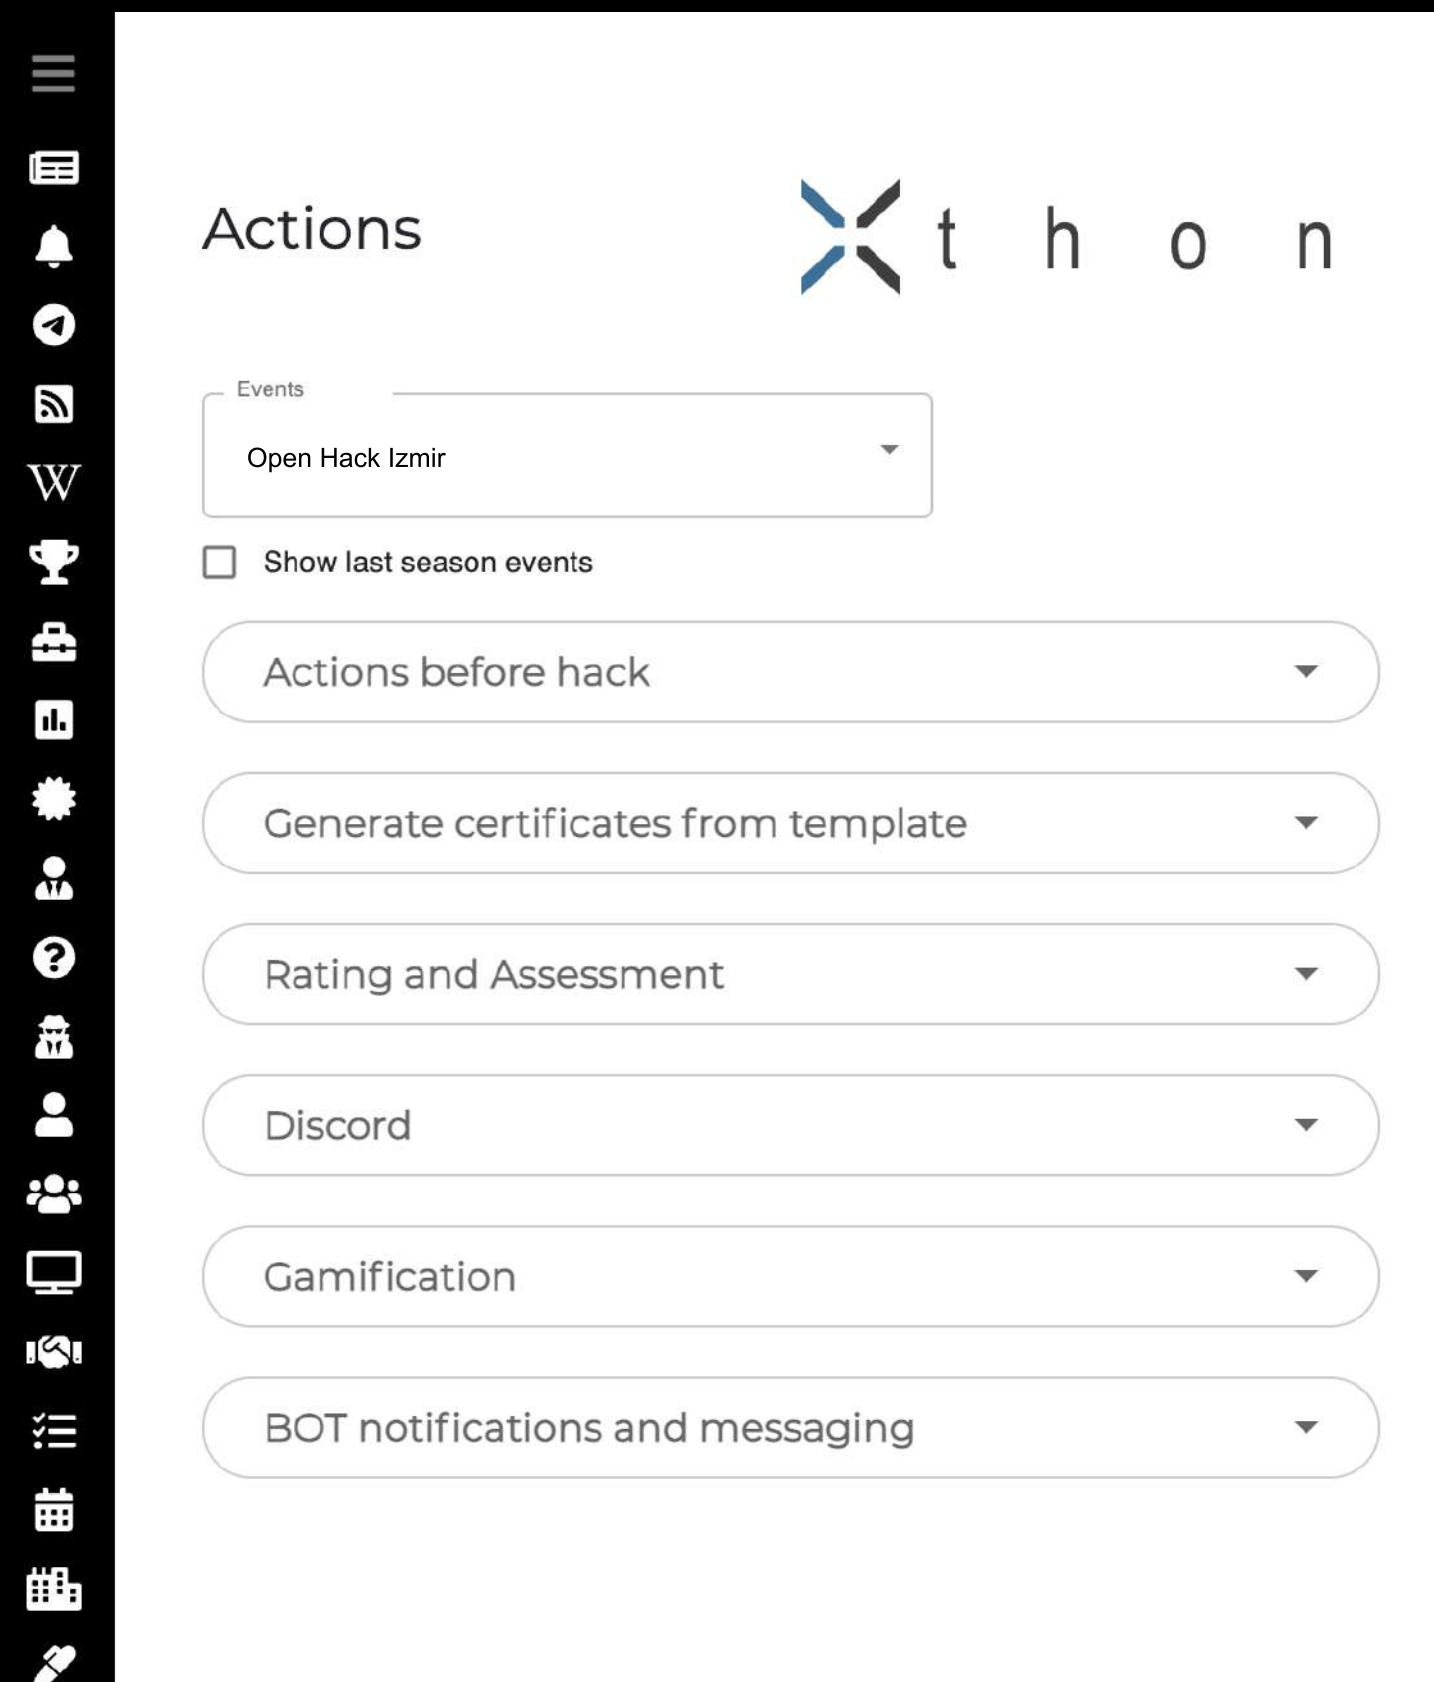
W

Actions

X t h o n

Events

Open Hack Izmir

Show last season events

Actions before hack

Generate certificates from template

Rating and Assessment

Discord

Gamification

BOT notifications and messaging